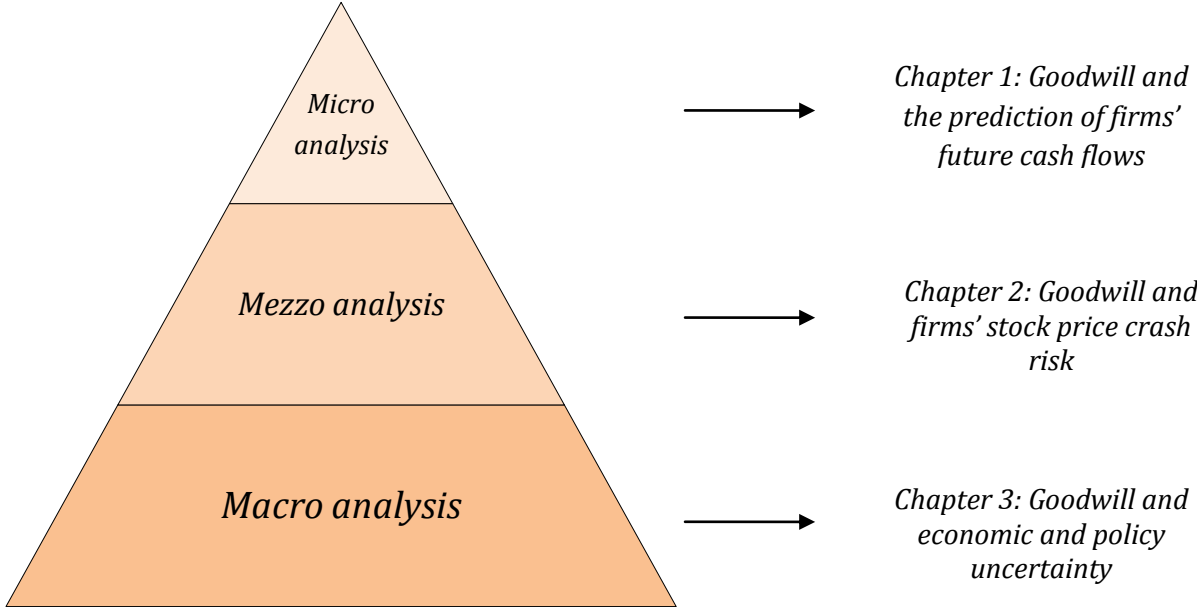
Micro analysis

Chapter 1: Goodwill and the prediction of firms' future cash flows

Mezzo analysis

Chapter 2: Goodwill and firms' stock price crash risk

Macro analysis

Chapter 3: Goodwill and economic and policy uncertainty